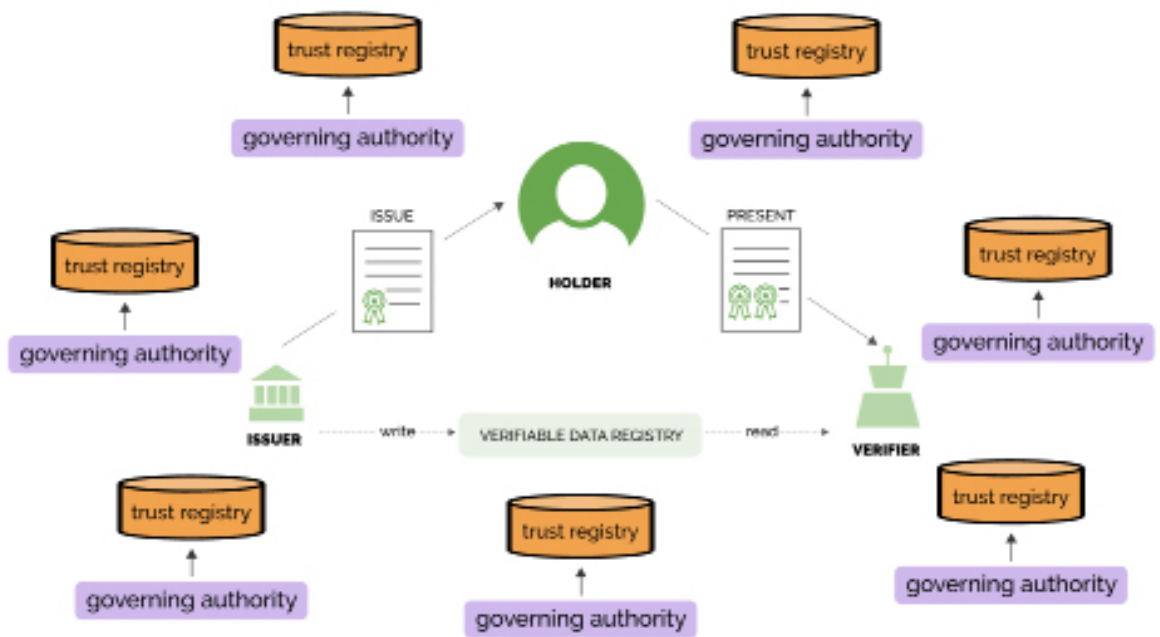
trust registry

governing authority

trust registry

governing authority

ISSUE

HOLDER

PRESENT

trust registry

governing authority

trust registry

governing authority

ISSUER

write

VERIFIABLE DATA REGISTRY

read

VERIFIER

trust registry

governing authority

trust registry

governing authority

trust registry

governing authority